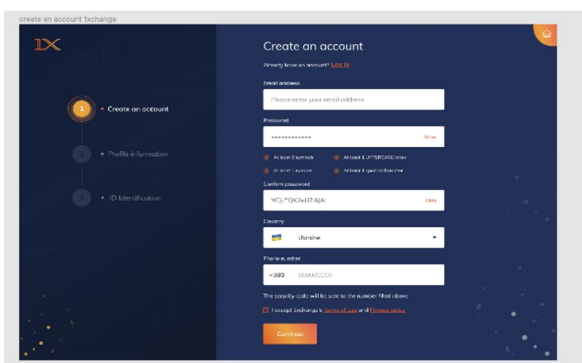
create an account 1xchange

1X

1 Create an account

2 Profile information

3 ID Identification

Create an account

Already have an account? Log in

Email address

Please enter your email address

Password

•••••••••••••

Show

At least 8 symbols

At least 1 UPPERCASE letter

At least 1 number

At least 1 special character

Confirm password

YC[c*QC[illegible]

Hide

Country

Ukraine

Phone number

+380

The security code will be sent to the number filled above

I accept 1xchange's Terms of use and Privacy policy

Continue